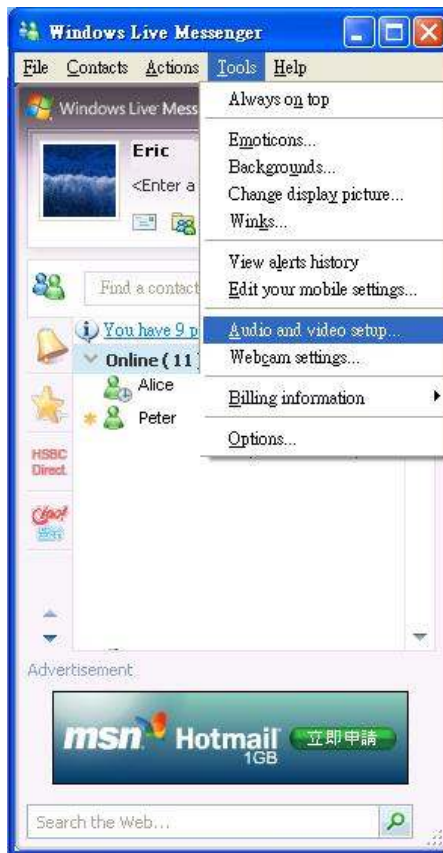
Windows Live Messenger

File Contacts Actions Tools Help

Windows Live Mess

Eric

<Enter a

Find a contact

You have 9 p

Online ( 11 )

Alice

Peter

HSBC Direct

Yahoo!

Always on top

Emoticons...

Backgrounds...

Change display picture...

Winks...

View alerts history

Edit your mobile settings...

Audio and video setup...

Webcam settings...

Billing information

Options...

Advertisement

msn Hotmail 1GB 立即申請

Search the Web...